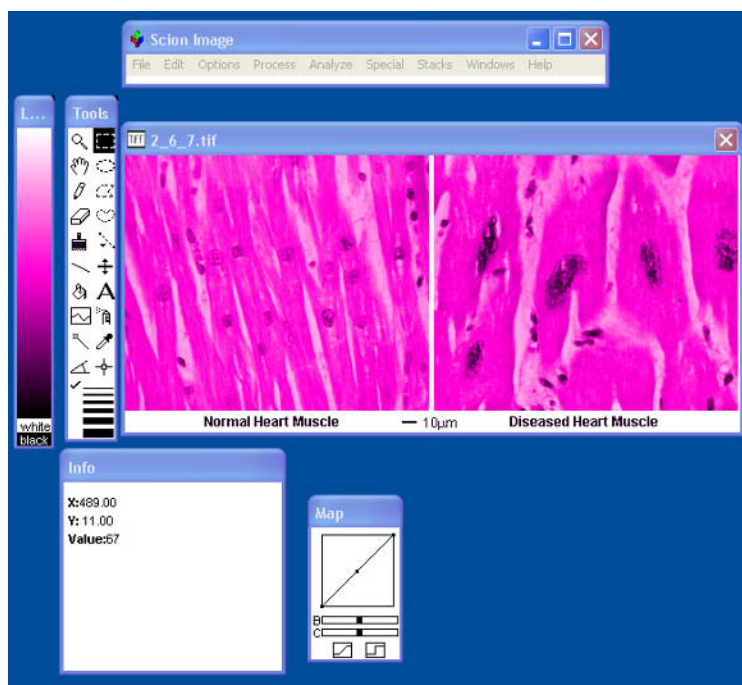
Scion Image
File Edit Options Process Analyze Special Stacks Windows Help

L...
white
black

Tools

A

2_6_7.tif

Normal Heart Muscle
10μm
Diseased Heart Muscle

Info
X:489.00
Y: 11.00
Value:67

Map
B
C